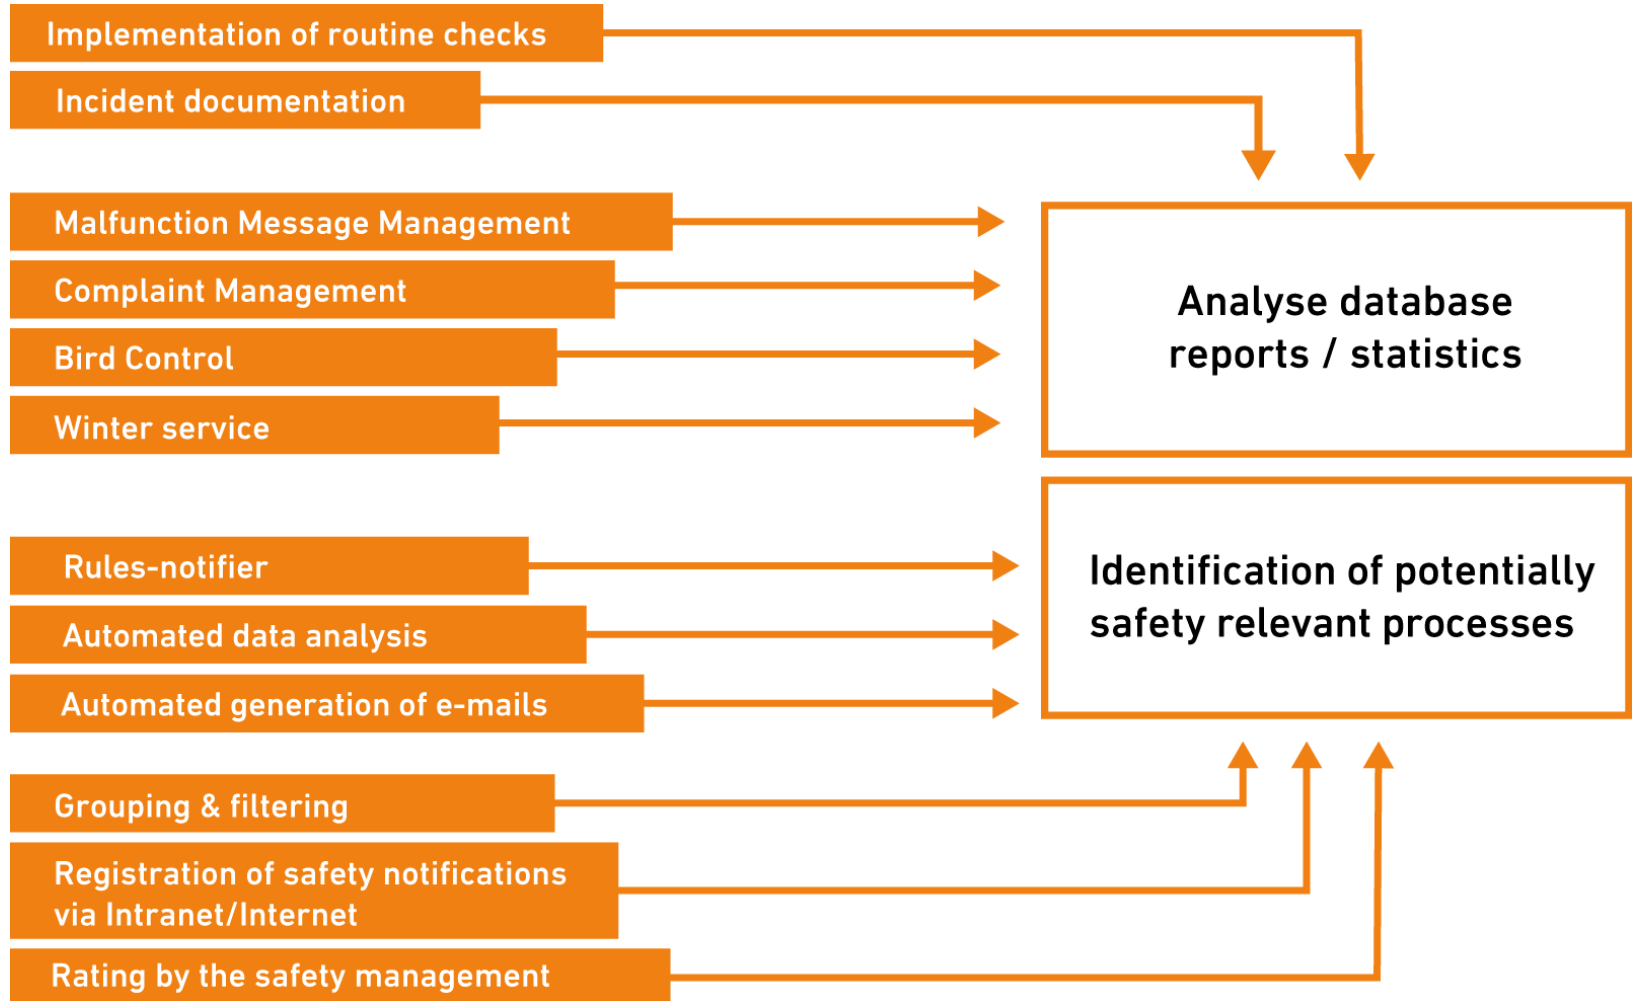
Implementation of routine checks

Incident documentation

Malfunction Message Management

Complaint Management

Bird Control

Winter service

Analyse database reports / statistics

Rules-notifier

Automated data analysis

Automated generation of e-mails

Identification of potentially safety relevant processes

Grouping & filtering

Registration of safety notifications via Intranet/Internet

Rating by the safety management